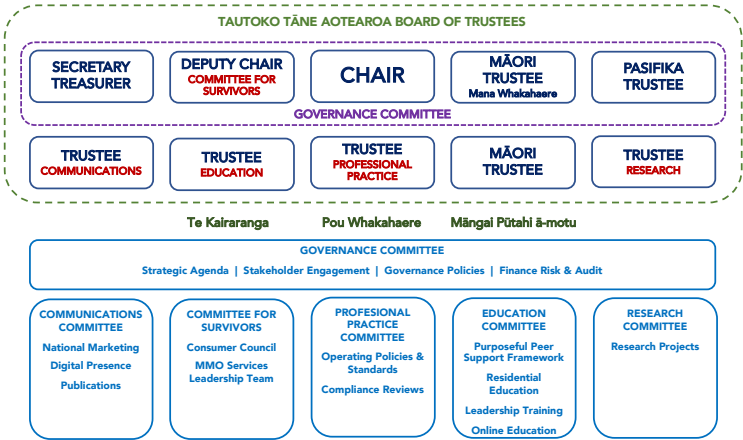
TAUTOKO TĀNE AOTEAROA BOARD OF TRUSTEES

SECRETARY TREASURER

DEPUTY CHAIR
COMMITTEE FOR SURVIVORS

CHAIR

MĀORI TRUSTEE
Mana Whakahaere

PASIFIKA TRUSTEE

GOVERNANCE COMMITTEE

TRUSTEE
COMMUNICATIONS

TRUSTEE
EDUCATION

TRUSTEE
PROFESSIONAL PRACTICE

MĀORI TRUSTEE

TRUSTEE
RESEARCH

Te Kairaranga

Pou Whakahaere

Māngai Pūtahi ā-motu

GOVERNANCE COMMITTEE

Strategic Agenda | Stakeholder Engagement | Governance Policies | Finance Risk & Audit

COMMUNICATIONS COMMITTEE
National Marketing
Digital Presence
Publications

COMMITTEE FOR SURVIVORS
Consumer Council
MMO Services Leadership Team

PROFESIONAL PRACTICE COMMITTEE
Operating Policies & Standards
Compliance Reviews

EDUCATION COMMITTEE
Purposeful Peer Support Framework
Residential Education
Leadership Training
Online Education

RESEARCH COMMITTEE
Research Projects